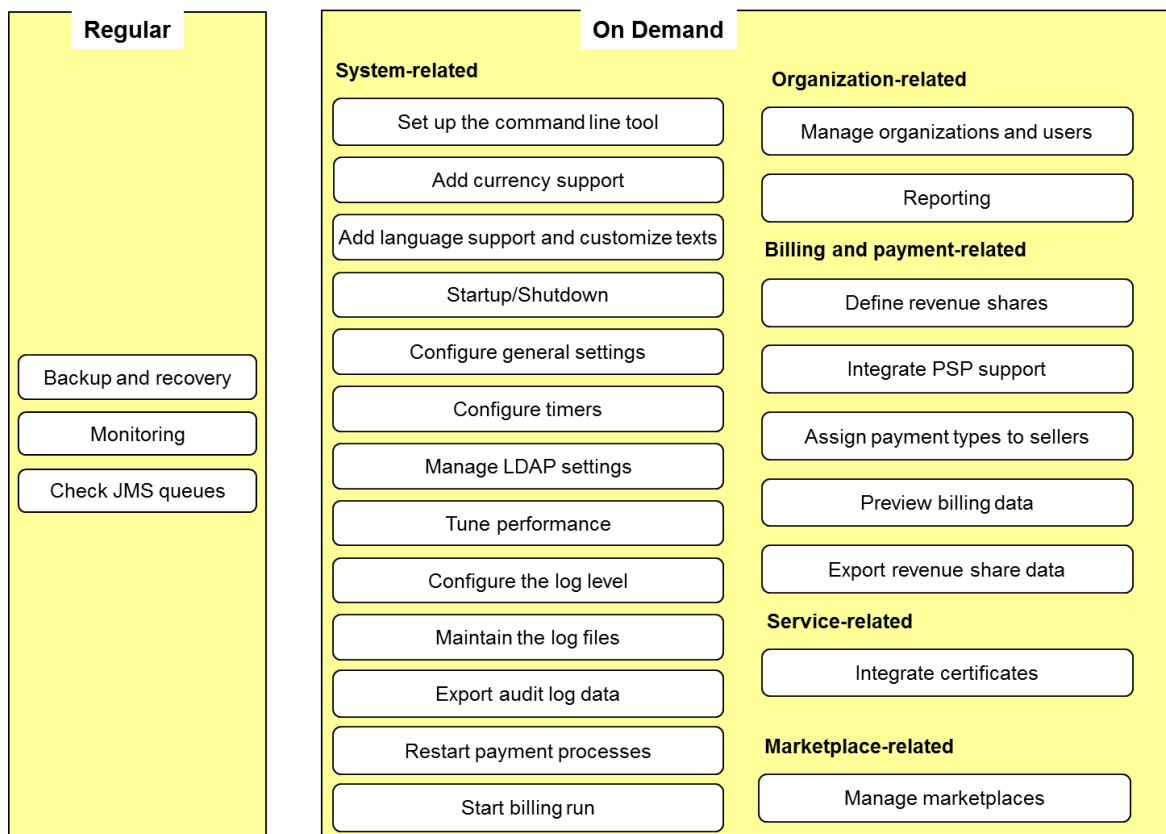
Regular

Backup and recovery

Monitoring

Check JMS queues

On Demand

System-related

Set up the command line tool

Add currency support

Add language support and customize texts

Startup/Shutdown

Configure general settings

Configure timers

Manage LDAP settings

Tune performance

Configure the log level

Maintain the log files

Export audit log data

Restart payment processes

Start billing run

Organization-related

Manage organizations and users

Reporting

Billing and payment-related

Define revenue shares

Integrate PSP support

Assign payment types to sellers

Preview billing data

Export revenue share data

Service-related

Integrate certificates

Marketplace-related

Manage marketplaces